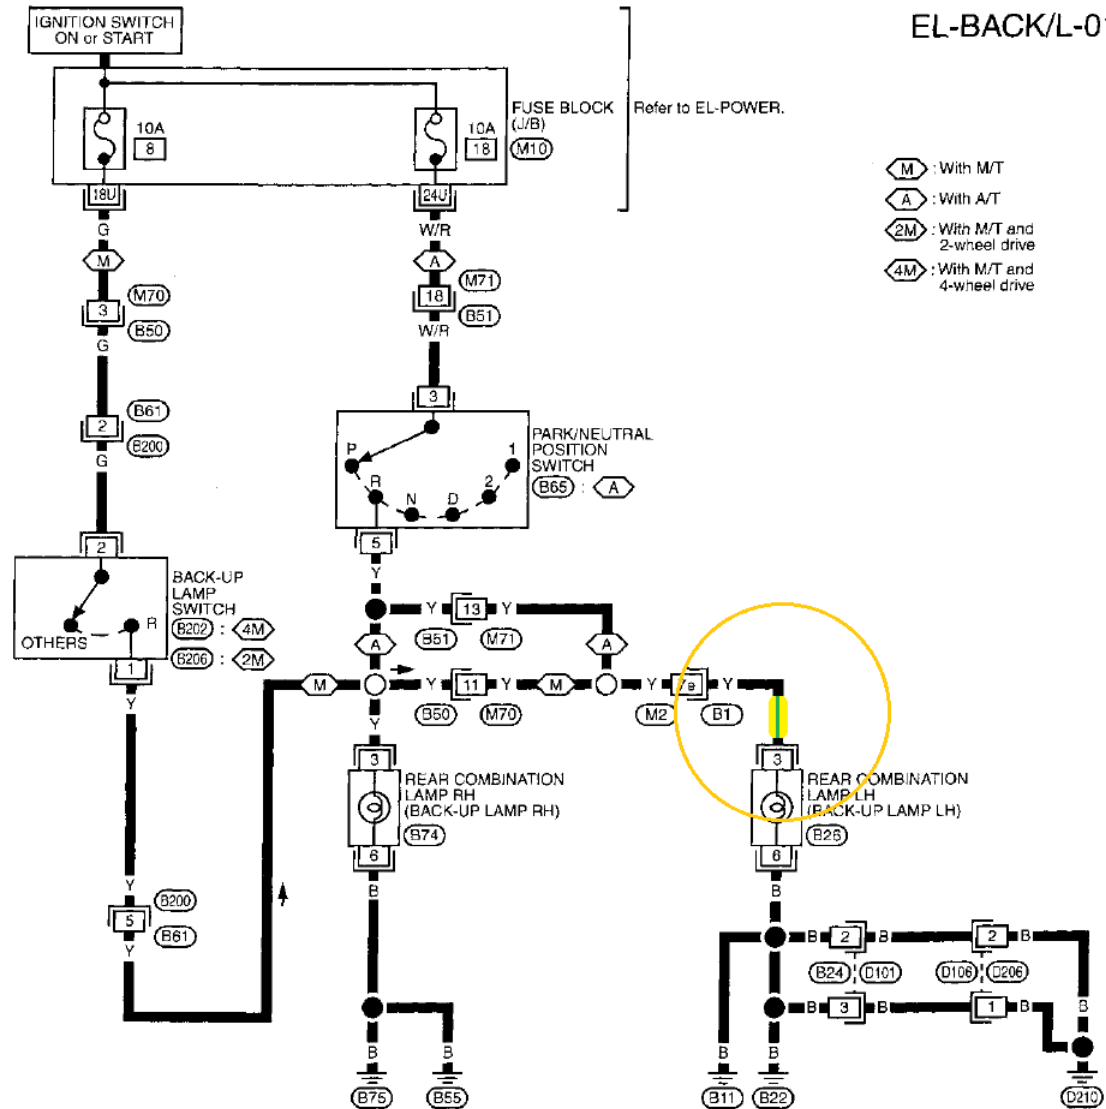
EL-BACK/L-0

IGNITION SWITCH ON or START

10A 8

10A 18

FUSE BLOCK (J/B) M10

Refer to EL-POWER.

M : With M/T
A : With A/T
2M : With M/T and 2-wheel drive
4M : With M/T and 4-wheel drive

18U
G
M
3 M70 B50
G
2 B61 B200
G

24U
W/R
A
18 M71 B51
W/R
3

PARK/NEUTRAL POSITION SWITCH
B65 : A
P R N D 2 1
5
Y

2
BACK-UP LAMP SWITCH
B202 : 4M
B206 : 2M
OTHERS R
1
Y

Y 13 Y
B51 M71
A A
M Y 11 Y M Y 7e Y
B50 M70 M2 B1
Y

3
REAR COMBINATION LAMP RH (BACK-UP LAMP RH)
B74
6
B

3
REAR COMBINATION LAMP LH (BACK-UP LAMP LH)
B26
6
B

Y
5 B200 B61
Y

B 2 B 2 B
B24 D101 D106 D206
B 3 B 1 B
B

B B
B75 B55

B B
B11 B22 D210